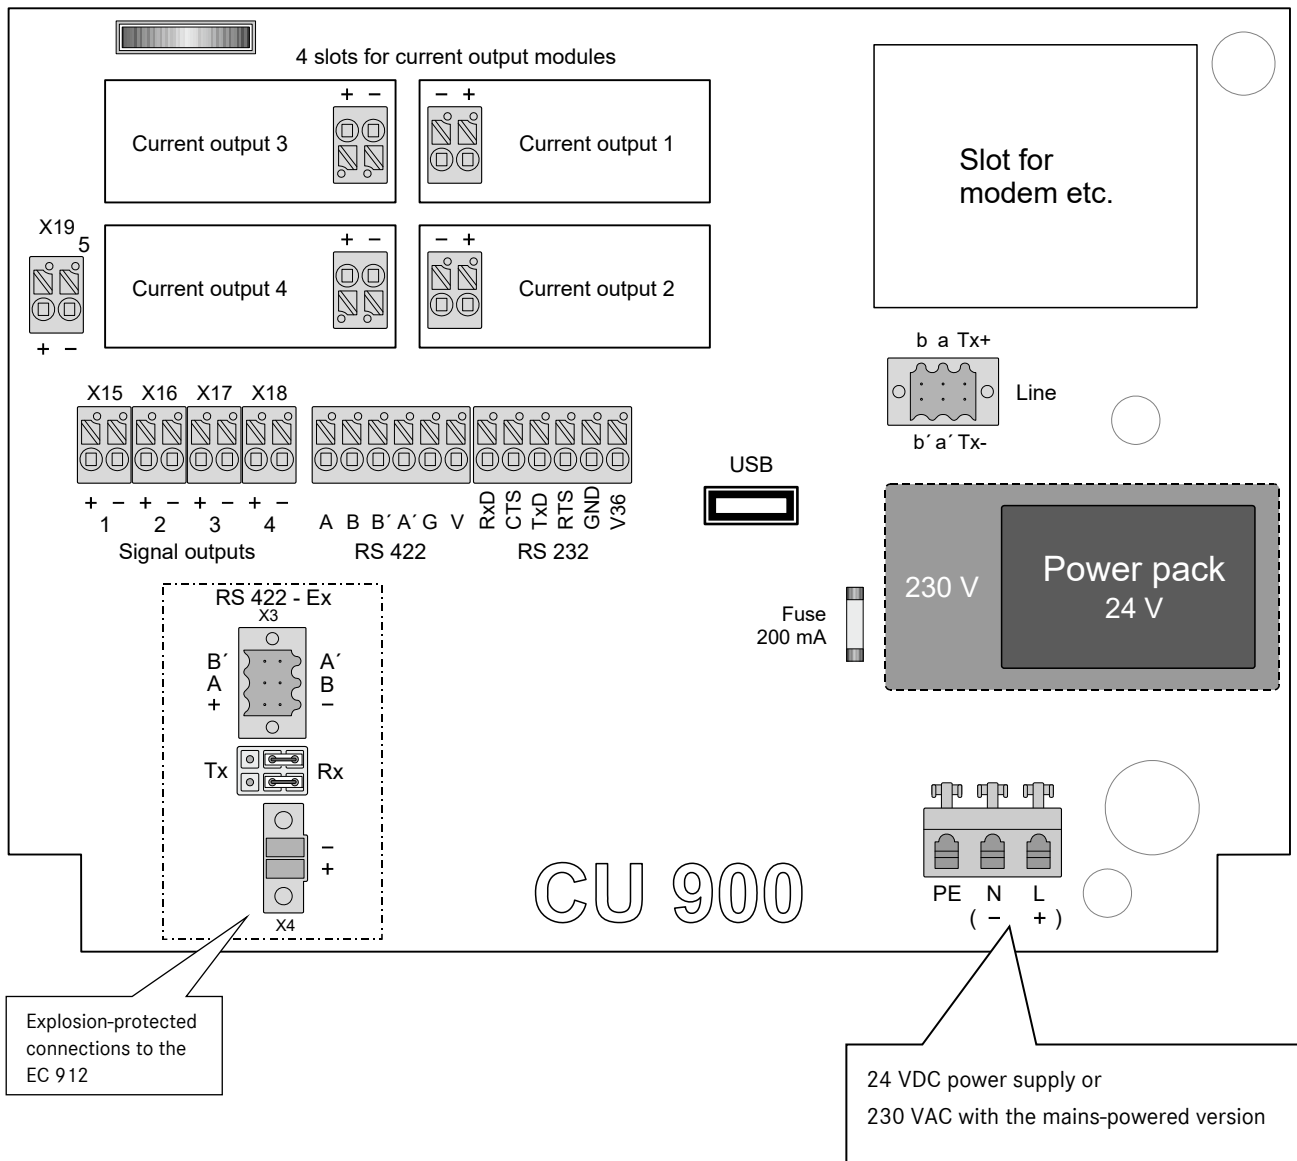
4 slots for current output modules

+ −
Current output 3

− +
Current output 1

Slot for modem etc.

X19
5
+ −

+ −
Current output 4

− +
Current output 2

b a Tx+
Line
b´ a´ Tx-

X15 X16 X17 X18

+ − + − + − + −
1 2 3 4
Signal outputs

A B B´ A´ G V
RS 422

RxD CTS TxD RTS GND V36
RS 232

USB

230 V
Power pack
24 V

Fuse
200 mA

RS 422 - Ex
X3
B´
A
+
A´
B
−
Tx
Rx
−
+
X4

CU 900

PE N L
( − + )

Explosion-protected connections to the EC 912

24 VDC power supply or
230 VAC with the mains-powered version